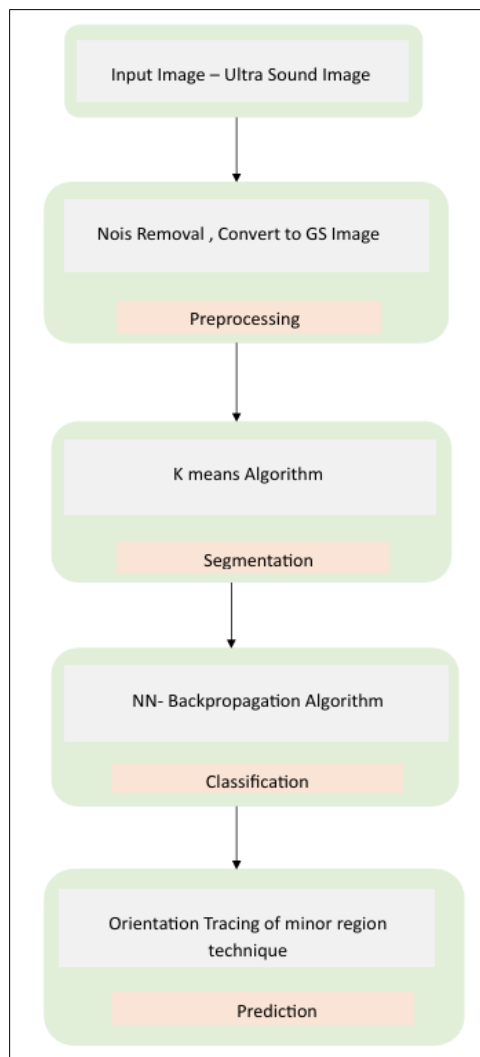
Input Image – Ultra Sound Image

Nois Removal , Convert to GS Image

Preprocessing

K means Algorithm

Segmentation

NN- Backpropagation Algorithm

Classification

Orientation Tracing of minor region technique

Prediction